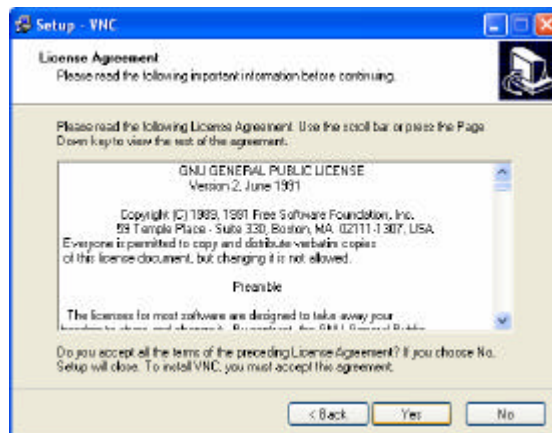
Setup - VNC

License Agreement
Please read the following important information before continuing.

Please read the following License Agreement. Use the scroll bar or press the Page Down key to view the rest of the agreement.

GNU GENERAL PUBLIC LICENSE
Version 2, June 1991

Copyright (C) 1989, 1991 Free Software Foundation, Inc.
59 Temple Place - Suite 330, Boston, MA 02111-1307, USA
Everyone is permitted to copy and distribute verbatim copies of this license document, but changing it is not allowed.

Preamble

The licenses for most software are designed to take away your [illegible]

Do you accept all the terms of the preceding License Agreement? If you choose No, Setup will close. To install VNC, you must accept this agreement.

< Back
Yes
No